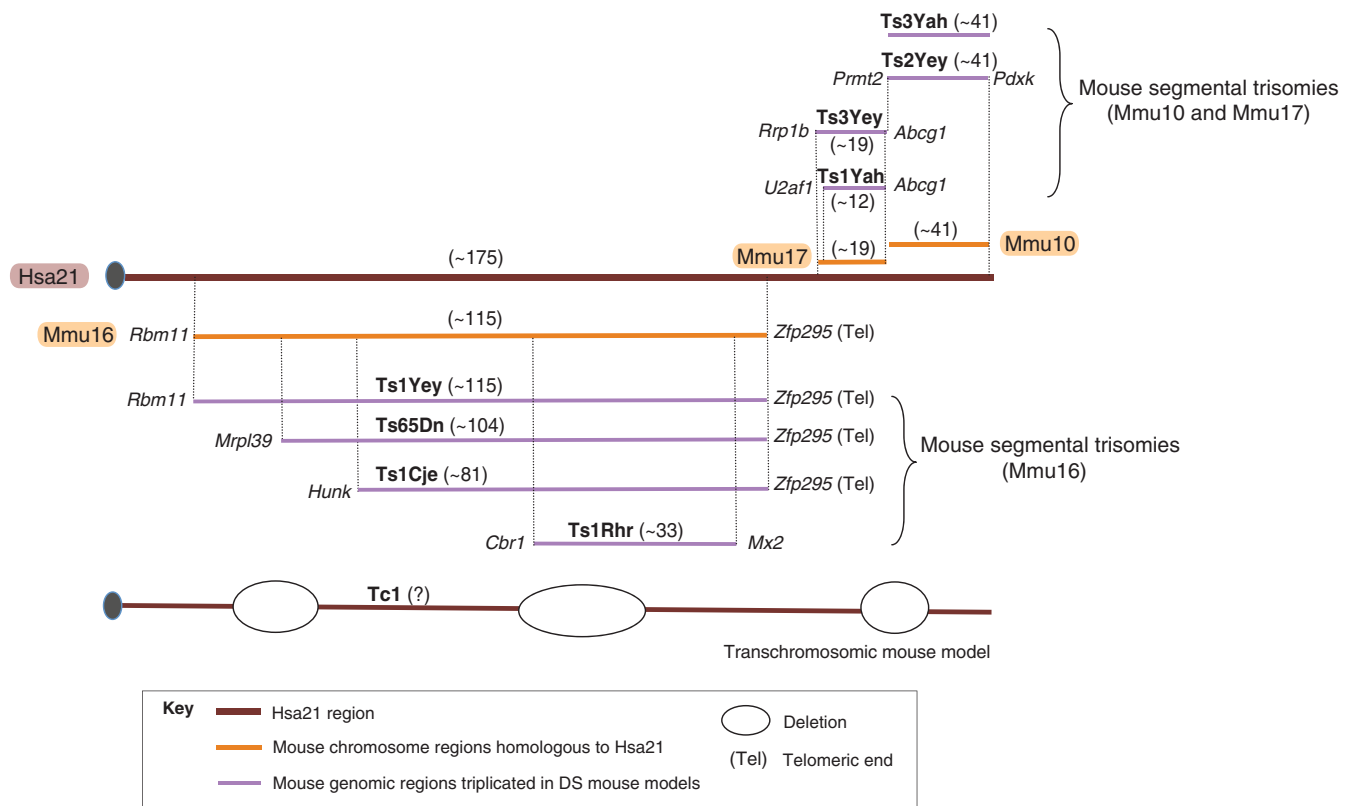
Ts3Yah (~41)

Prmt2 Ts2Yey (~41) Pdxk

Mouse segmental trisomies (Mmu10 and Mmu17)

Rrp1b Ts3Yey (~19) Abcg1

U2af1 Ts1Yah (~12) Abcg1

(~19) (~41) Mmu10

Mmu17

Hsa21 (~175)

Mmu16 Rbm11 (~115) Zfp295 (Tel)

Rbm11 Ts1Yey (~115) Zfp295 (Tel)

Mrpl39 Ts65Dn (~104) Zfp295 (Tel)

Mouse segmental trisomies (Mmu16)

Hunk Ts1Cje (~81) Zfp295 (Tel)

Cbr1 Ts1Rhr (~33) Mx2

Tc1 (?)

Transchromosomic mouse model

Key
Hsa21 region
Mouse chromosome regions homologous to Hsa21
Mouse genomic regions triplicated in DS mouse models
Deletion
(Tel) Telomeric end